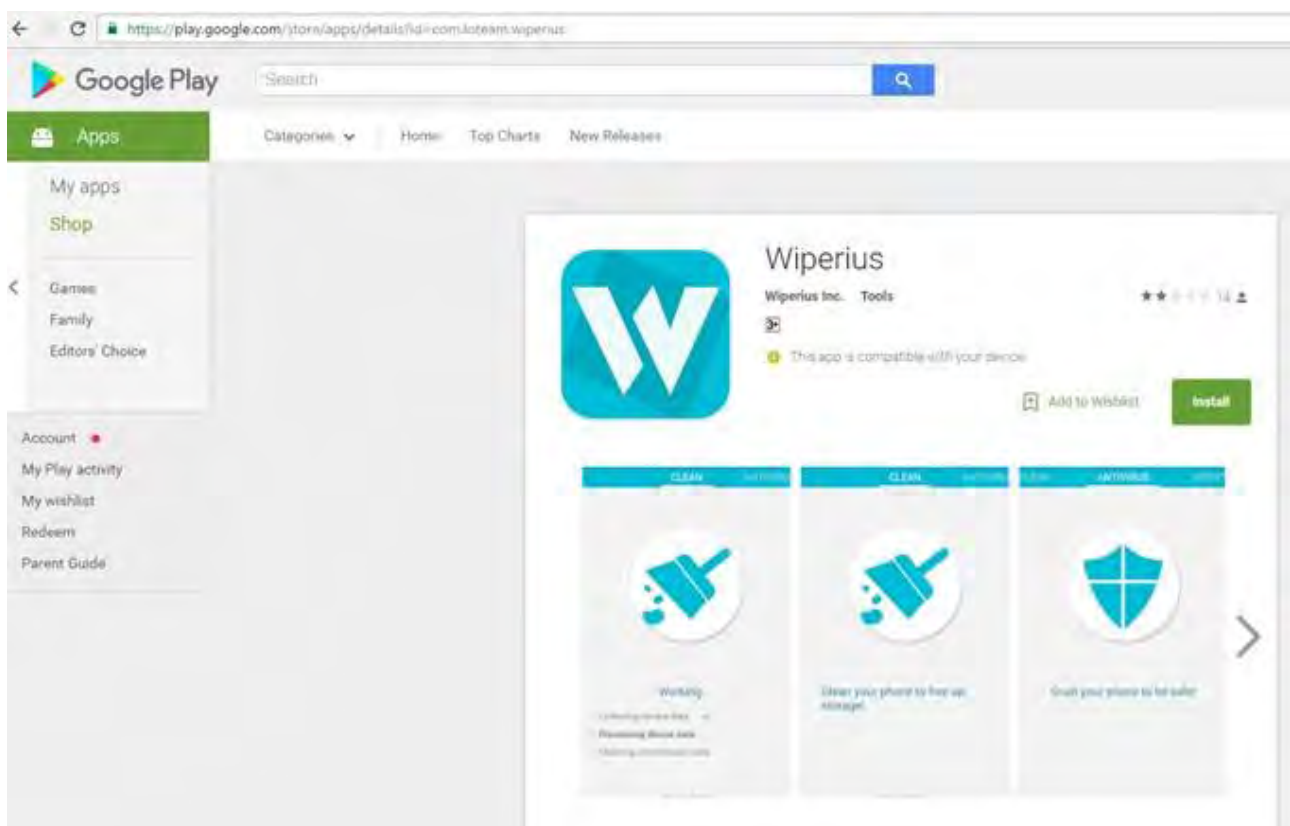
https://play.google.com/store/apps/details?id=com.loteam.wiperius

Google Play

Search

Apps

Categories Home Top Charts New Releases

My apps
Shop

Games
Family
Editors' Choice

Account
My Play activity
My wishlist
Redeem
Parent Guide

Wiperius

Wiperius Inc. Tools

14

This app is compatible with your device.

Add to Wishlist

Install

CLEAN

CLEAN

ANTIVIRUS

Working

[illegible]

Processing device data

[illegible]

Clean your phone to free up storage!

Scan your phone to be safe!